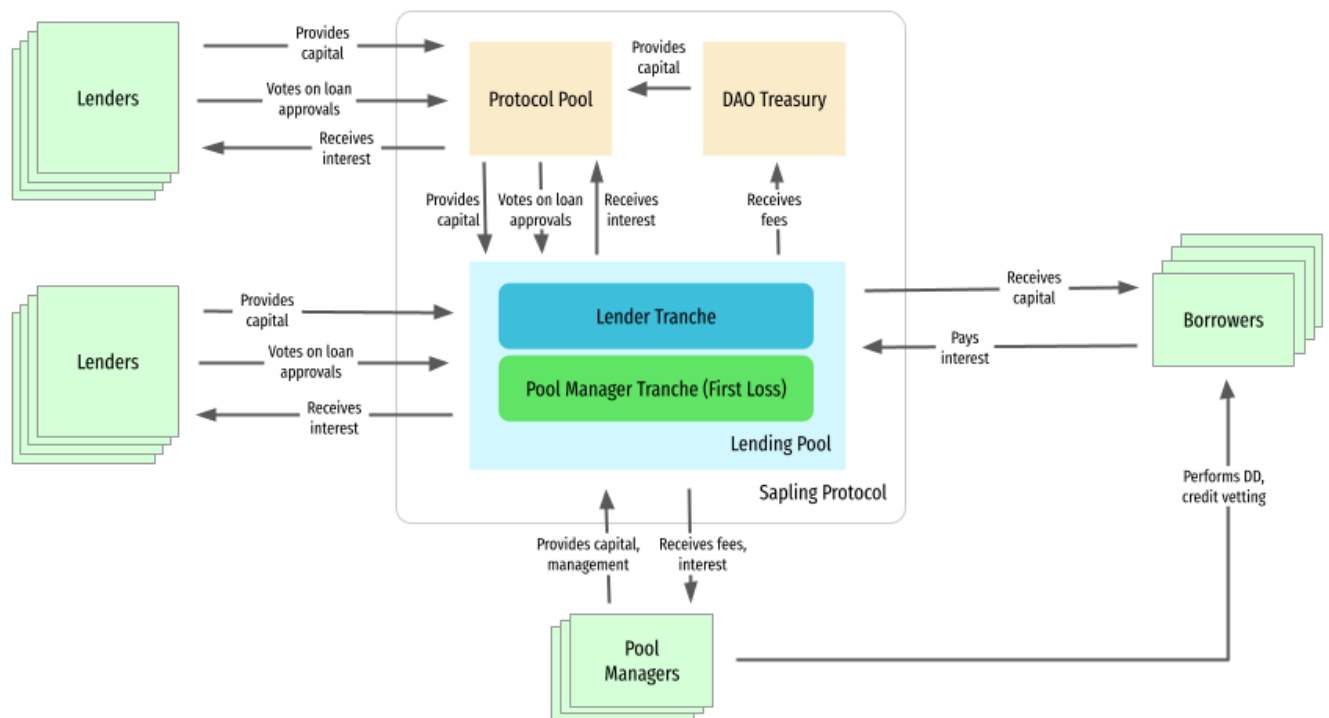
Lenders

Provides capital

Votes on loan approvals

Receives interest

Protocol Pool

Provides capital

DAO Treasury

Provides capital

Votes on loan approvals

Receives interest

Receives fees

Lenders

Provides capital

Votes on loan approvals

Receives interest

Lender Tranche

Pool Manager Tranche (First Loss)

Lending Pool

Receives capital

Pays interest

Borrowers

Sapling Protocol

Performs DD, credit vetting

Provides capital, management

Receives fees, interest

Pool Managers